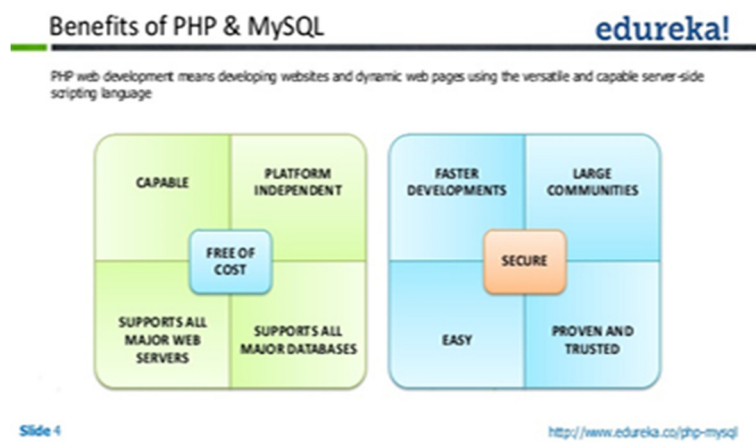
Benefits of PHP & MySQL

edureka!

PHP web development means developing websites and dynamic web pages using the versatile and capable server-side scripting language

CAPABLE

PLATFORM INDEPENDENT

FREE OF COST

SUPPORTS ALL MAJOR WEB SERVERS

SUPPORTS ALL MAJOR DATABASES

FASTER DEVELOPMENTS

LARGE COMMUNITIES

SECURE

EASY

PROVEN AND TRUSTED

Slide 4

http://www.edureka.co/php-mysql